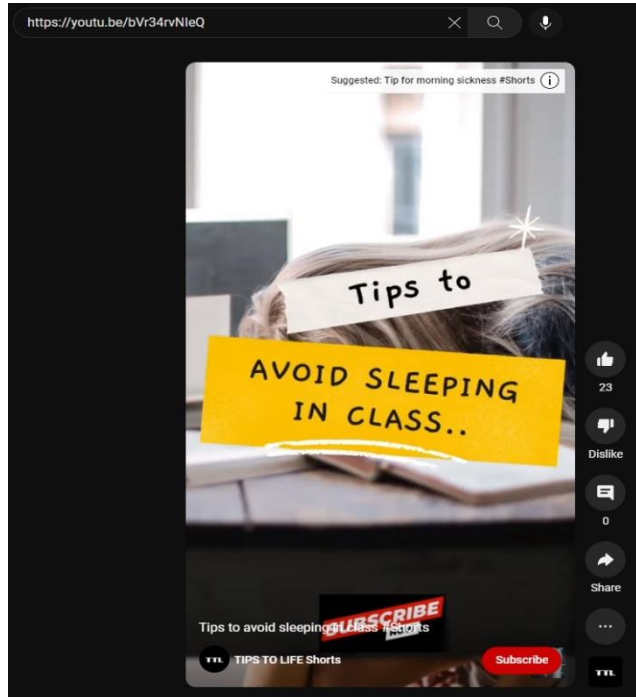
https://youtu.be/bVr34rvNleQ

Suggested: Tip for morning sickness #Shorts

Tips to

AVOID SLEEPING IN CLASS..

23

Dislike

0

Share

SUBSCRIBE

Tips to avoid sleeping in class #Shorts

TTL TIPS TO LIFE Shorts

Subscribe

TTL